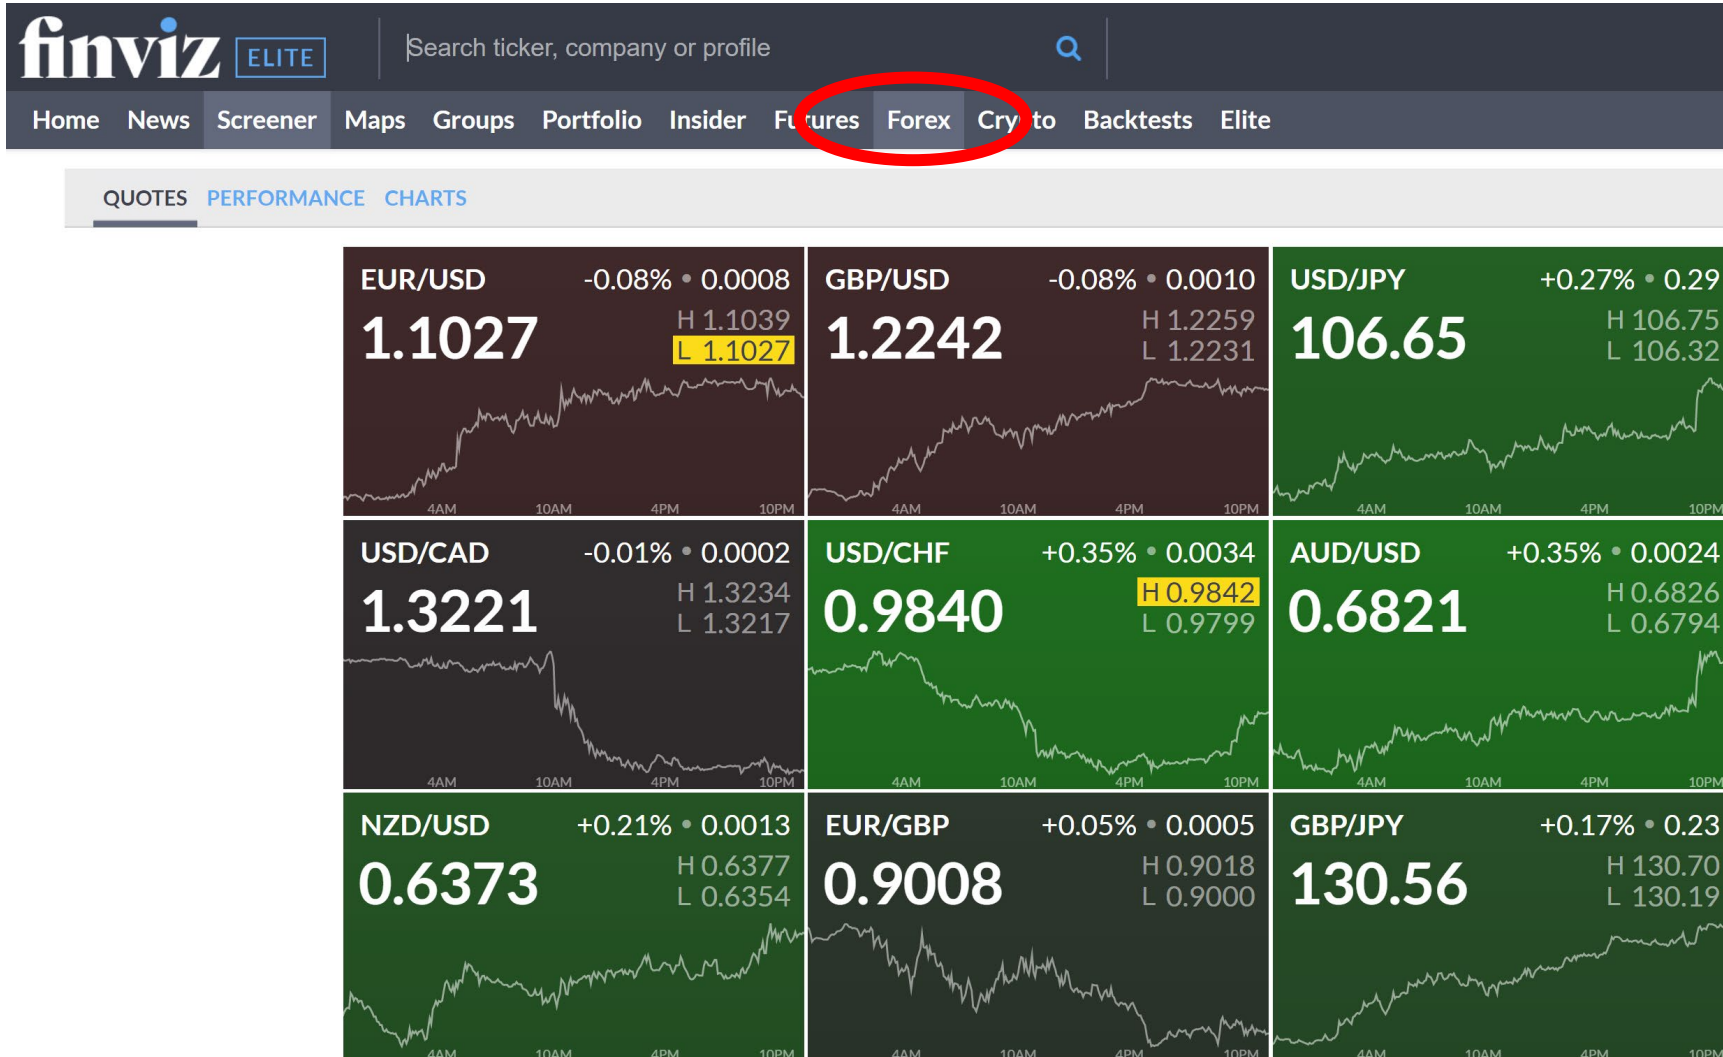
finviz ELITE

Search ticker, company or profile

Home News Screener Maps Groups Portfolio Insider Fu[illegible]ures Forex Cry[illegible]to Backtests Elite

QUOTES PERFORMANCE CHARTS

EUR/USD -0.08% • 0.0008
1.1027
H 1.1039
L 1.1027
4AM 10AM 4PM 10PM

GBP/USD -0.08% • 0.0010
1.2242
H 1.2259
L 1.2231
4AM 10AM 4PM 10PM

USD/JPY +0.27% • 0.29
106.65
H 106.75
L 106.32
4AM 10AM 4PM 10PM

USD/CAD -0.01% • 0.0002
1.3221
H 1.3234
L 1.3217
4AM 10AM 4PM 10PM

USD/CHF +0.35% • 0.0034
0.9840
H 0.9842
L 0.9799
4AM 10AM 4PM 10PM

AUD/USD +0.35% • 0.0024
0.6821
H 0.6826
L 0.6794
4AM 10AM 4PM 10PM

NZD/USD +0.21% • 0.0013
0.6373
H 0.6377
L 0.6354
4AM 10AM 4PM 10PM

EUR/GBP +0.05% • 0.0005
0.9008
H 0.9018
L 0.9000
4AM 10AM 4PM 10PM

GBP/JPY +0.17% • 0.23
130.56
H 130.70
L 130.19
4AM 10AM 4PM 10PM